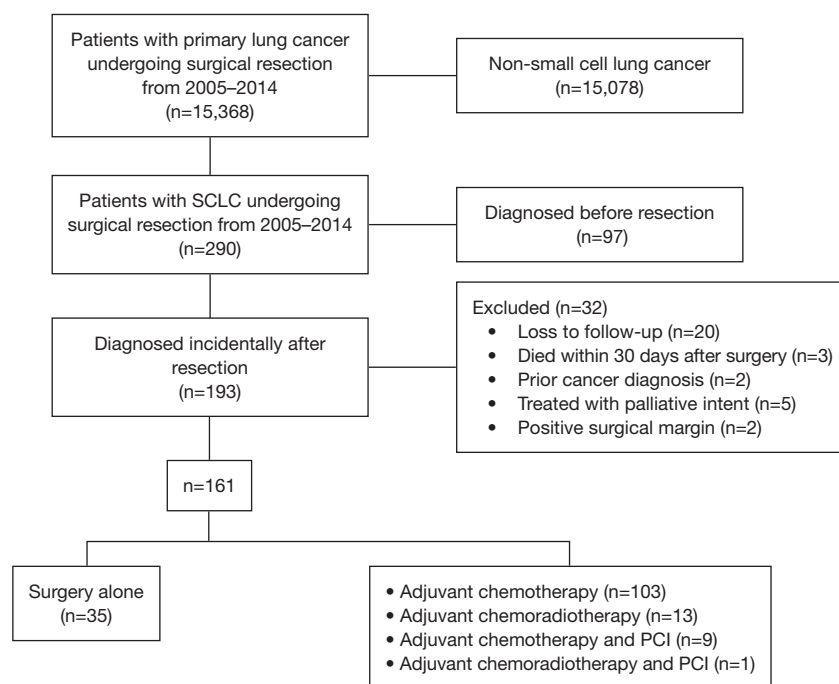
Patients with primary lung cancer undergoing surgical resection from 2005–2014 (n=15,368)

Non-small cell lung cancer (n=15,078)

Patients with SCLC undergoing surgical resection from 2005–2014 (n=290)

Diagnosed before resection (n=97)

Diagnosed incidentally after resection (n=193)

Excluded (n=32)
• Loss to follow-up (n=20)
• Died within 30 days after surgery (n=3)
• Prior cancer diagnosis (n=2)
• Treated with palliative intent (n=5)
• Positive surgical margin (n=2)

n=161

Surgery alone (n=35)

• Adjuvant chemotherapy (n=103)
• Adjuvant chemoradiotherapy (n=13)
• Adjuvant chemotherapy and PCI (n=9)
• Adjuvant chemoradiotherapy and PCI (n=1)